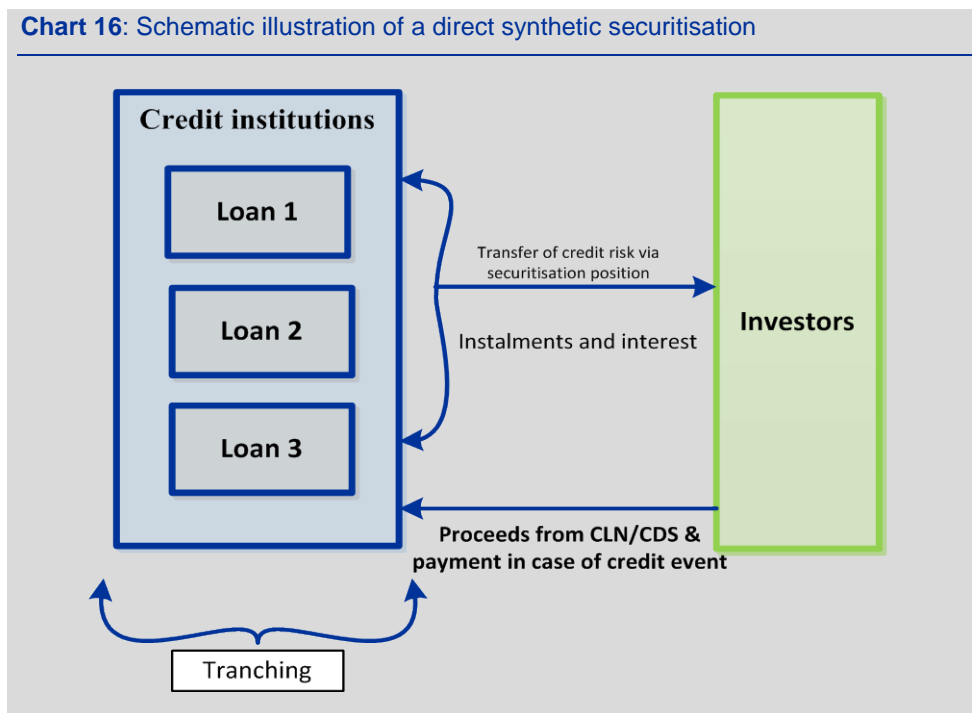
**Chart 16**: Schematic illustration of a direct synthetic securitisation

Credit institutions

Loan 1

Loan 2

Loan 3

Transfer of credit risk via securitisation position

Instalments and interest

Investors

Proceeds from CLN/CDS & payment in case of credit event

Tranching